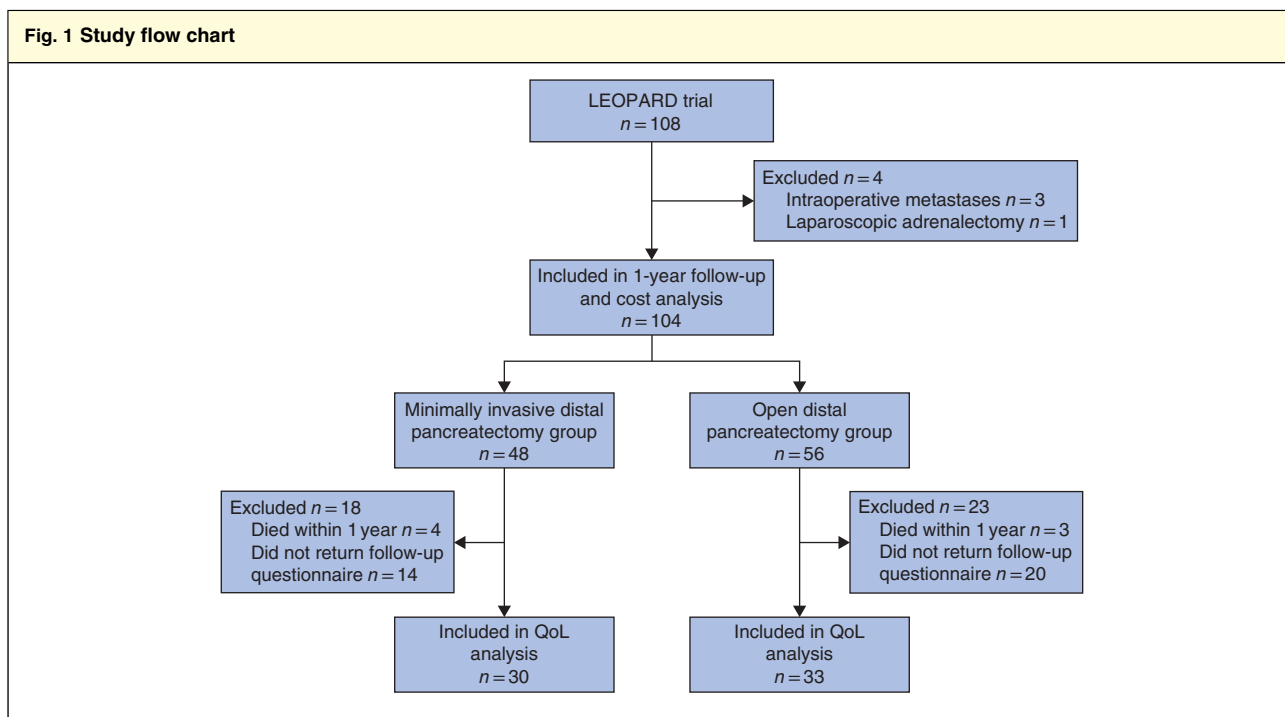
Fig. 1 Study flow chart

LEOPARD trial
$n = 108$

Excluded $n = 4$
Intraoperative metastases $n = 3$
Laparoscopic adrenalectomy $n = 1$

Included in 1-year follow-up and cost analysis
$n = 104$

Minimally invasive distal pancreatectomy group
$n = 48$

Open distal pancreatectomy group
$n = 56$

Excluded $n = 18$
Died within 1 year $n = 4$
Did not return follow-up questionnaire $n = 14$

Excluded $n = 23$
Died within 1 year $n = 3$
Did not return follow-up questionnaire $n = 20$

Included in QoL analysis
$n = 30$

Included in QoL analysis
$n = 33$